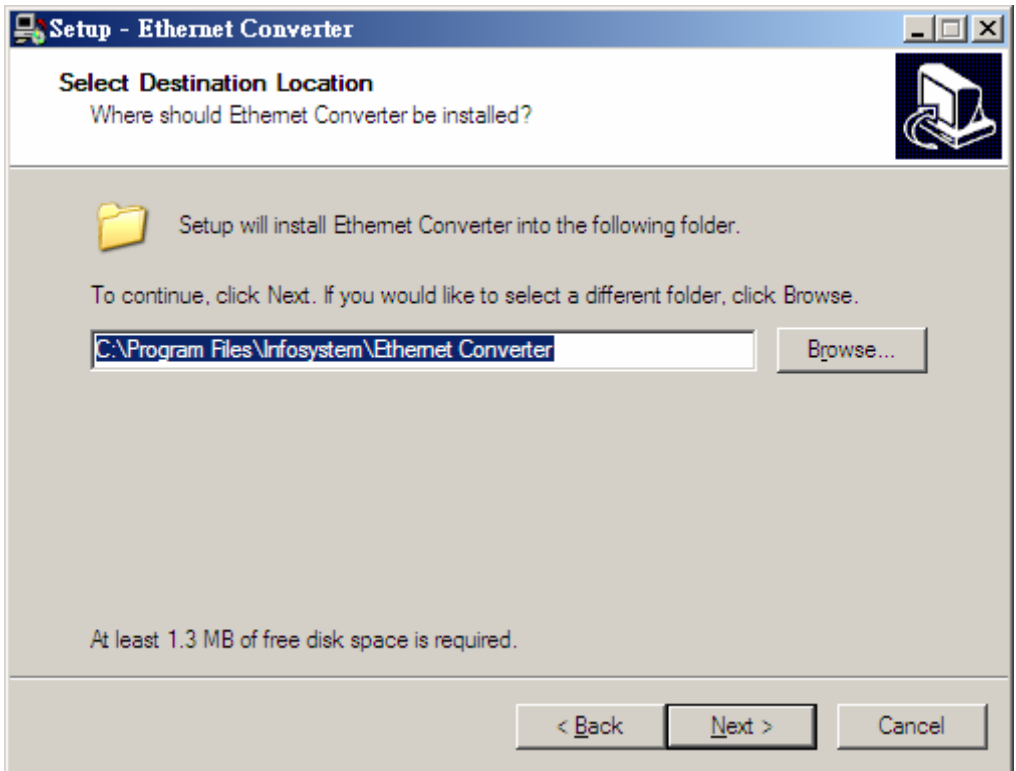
Setup - Ethernet Converter

Select Destination Location
Where should Ethernet Converter be installed?

Setup will install Ethernet Converter into the following folder.

To continue, click Next. If you would like to select a different folder, click Browse.

C:\Program Files\Infosystem\Ethernet Converter

Browse...

At least 1.3 MB of free disk space is required.

< Back

Next >

Cancel